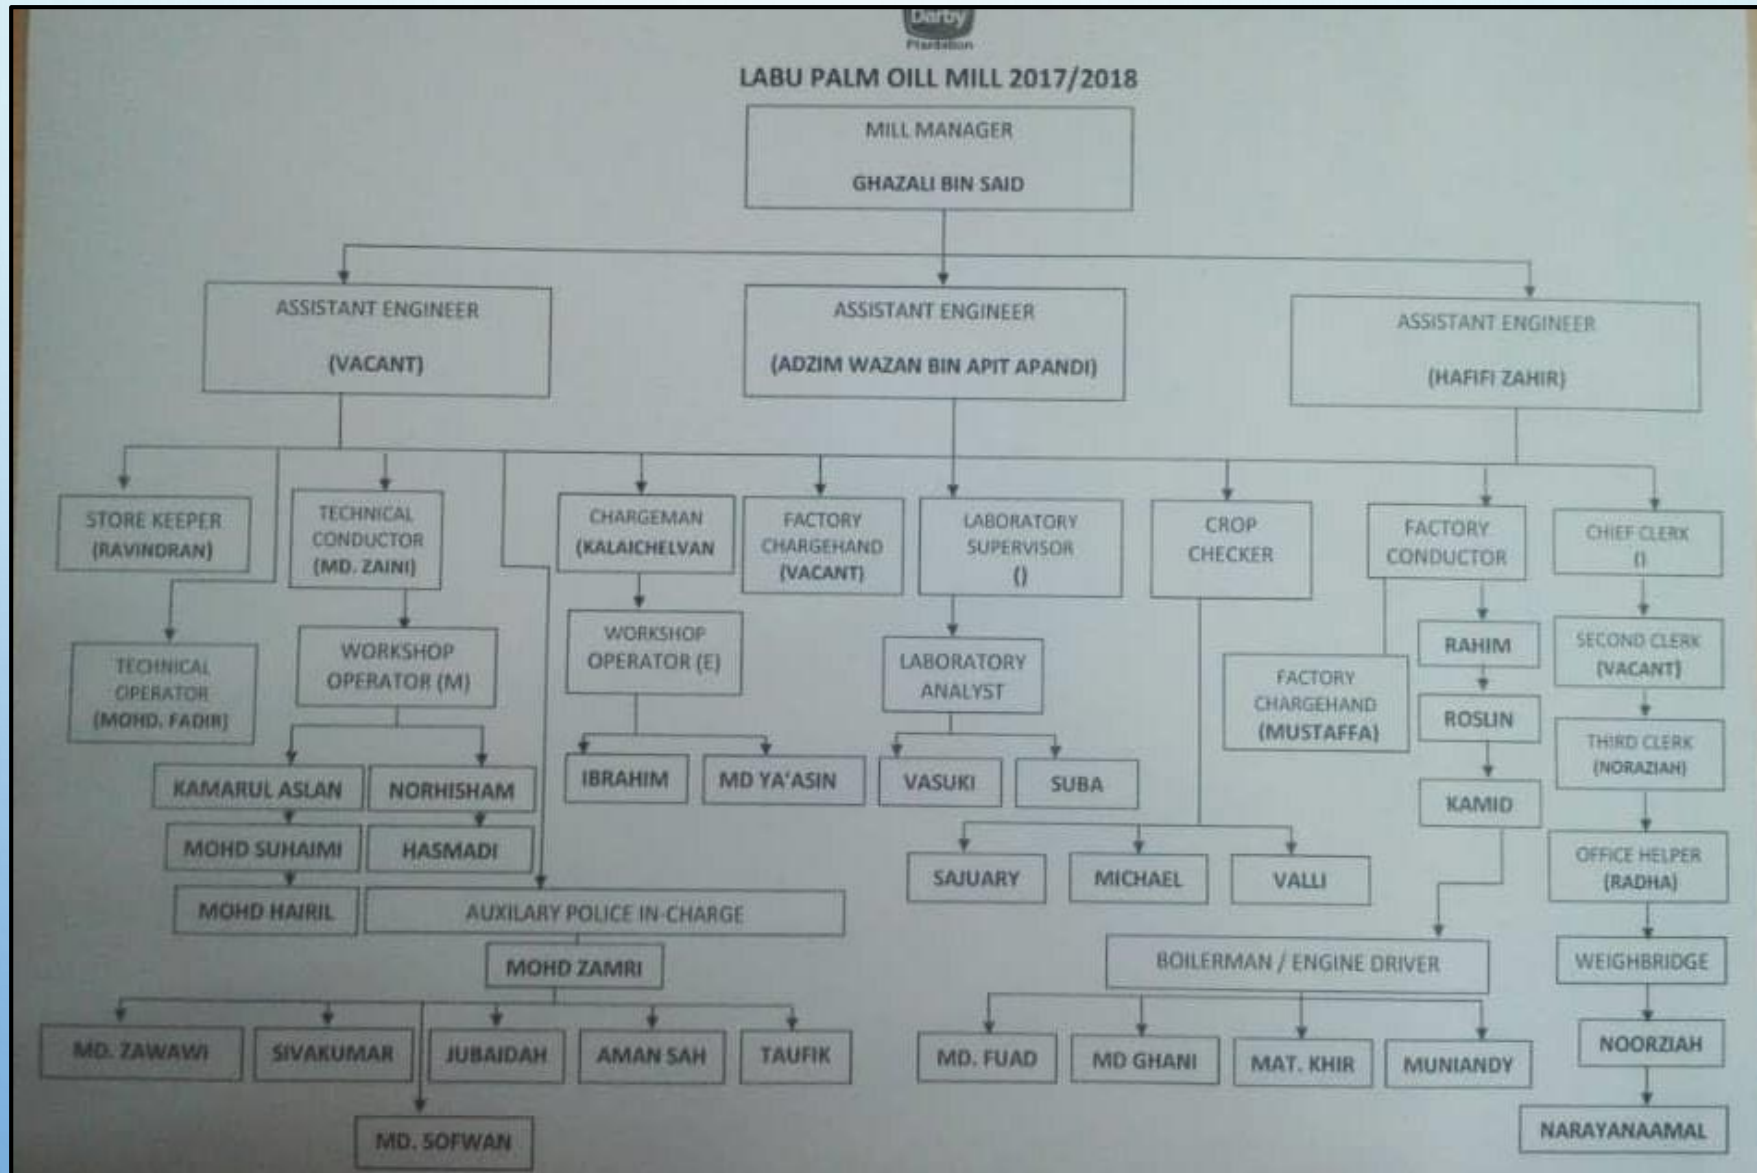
Darby
Plantation

LABU PALM OILL MILL 2017/2018

MILL MANAGER
GHAZALI BIN SAID

ASSISTANT ENGINEER
(VACANT)

ASSISTANT ENGINEER
(ADZIM WAZAN BIN APIT APANDI)

ASSISTANT ENGINEER
(HAFIFI ZAHIR)

STORE KEEPER
(RAVINDRAN)

TECHNICAL CONDUCTOR
(MD. ZAINI)

CHARGEMAN
(KALAICHELVAN

FACTORY CHARGEHAND
(VACANT)

LABORATORY SUPERVISOR
()

CROP CHECKER

FACTORY CONDUCTOR

CHIEF CLERK
()

TECHNICAL OPERATOR
(MOHD. FADIR)

WORKSHOP OPERATOR (M)

WORKSHOP OPERATOR (E)

LABORATORY ANALYST

FACTORY CHARGEHAND
(MUSTAFFA)

RAHIM

SECOND CLERK
(VACANT)

ROSLIN

THIRD CLERK
(NORAZIAH)

KAMARUL ASLAN

NORHISHAM

IBRAHIM

MD YA'ASIN

VASUKI

SUBA

KAMID

MOHD SUHAIMI

HASMADI

OFFICE HELPER
(RADHA)

SAJUARY

MICHAEL

VALLI

MOHD HAIRIL

AUXILARY POLICE IN-CHARGE

MOHD ZAMRI

BOILERMAN / ENGINE DRIVER

WEIGHBRIDGE

MD. ZAWAWI

SIVAKUMAR

JUBAIDAH

AMAN SAH

TAUFIK

MD. FUAD

MD GHANI

MAT. KHIR

MUNIANDY

NOORZIAH

MD. SOFWAN

NARAYANAAMAL